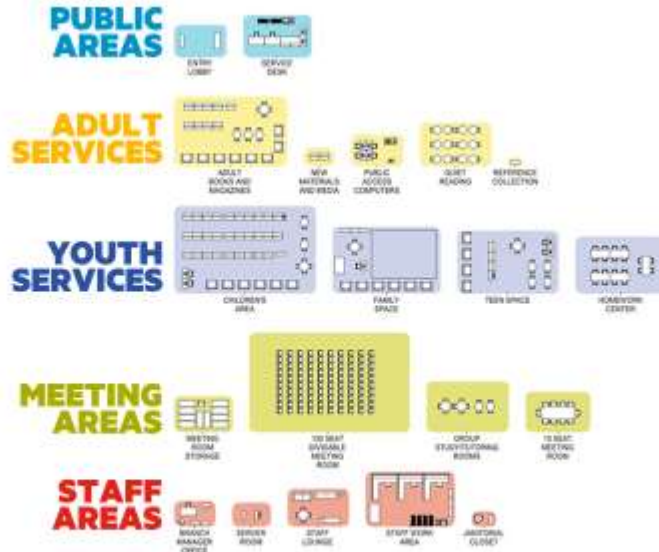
PUBLIC AREAS

ENTRY LOBBY

SERVICE DESK

ADULT SERVICES

ADULT BOOKS AND MAGAZINES

NEW MATERIALS AND MEDIA

PUBLIC ACCESS COMPUTERS

QUIET READING

REFERENCE COLLECTION

YOUTH SERVICES

CHILDREN'S AREA

FAMILY SPACE

TEEN SPACE

HOMEWORK CENTER

MEETING AREAS

MEETING ROOM STORAGE

100 SEAT DIVISIBLE MEETING ROOM

GROUP STUDY/TUTORING ROOMS

10 SEAT MEETING ROOM

STAFF AREAS

BRANCH MANAGER OFFICE

SERVER ROOM

STAFF LOUNGE

STAFF WORK AREA

JANITORIAL CLOSET